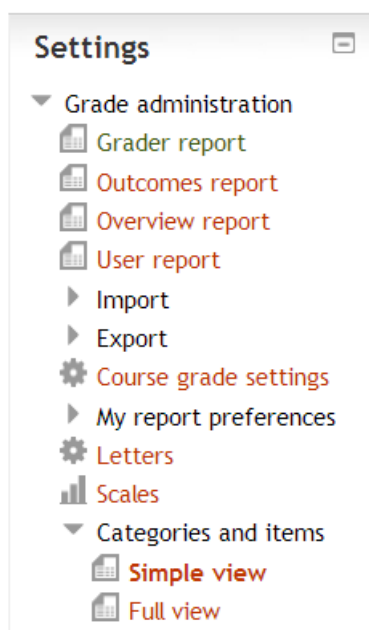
Settings

Grade administration
Grader report
Outcomes report
Overview report
User report
Import
Export
Course grade settings
My report preferences
Letters
Scales
Categories and items
Simple view
Full view